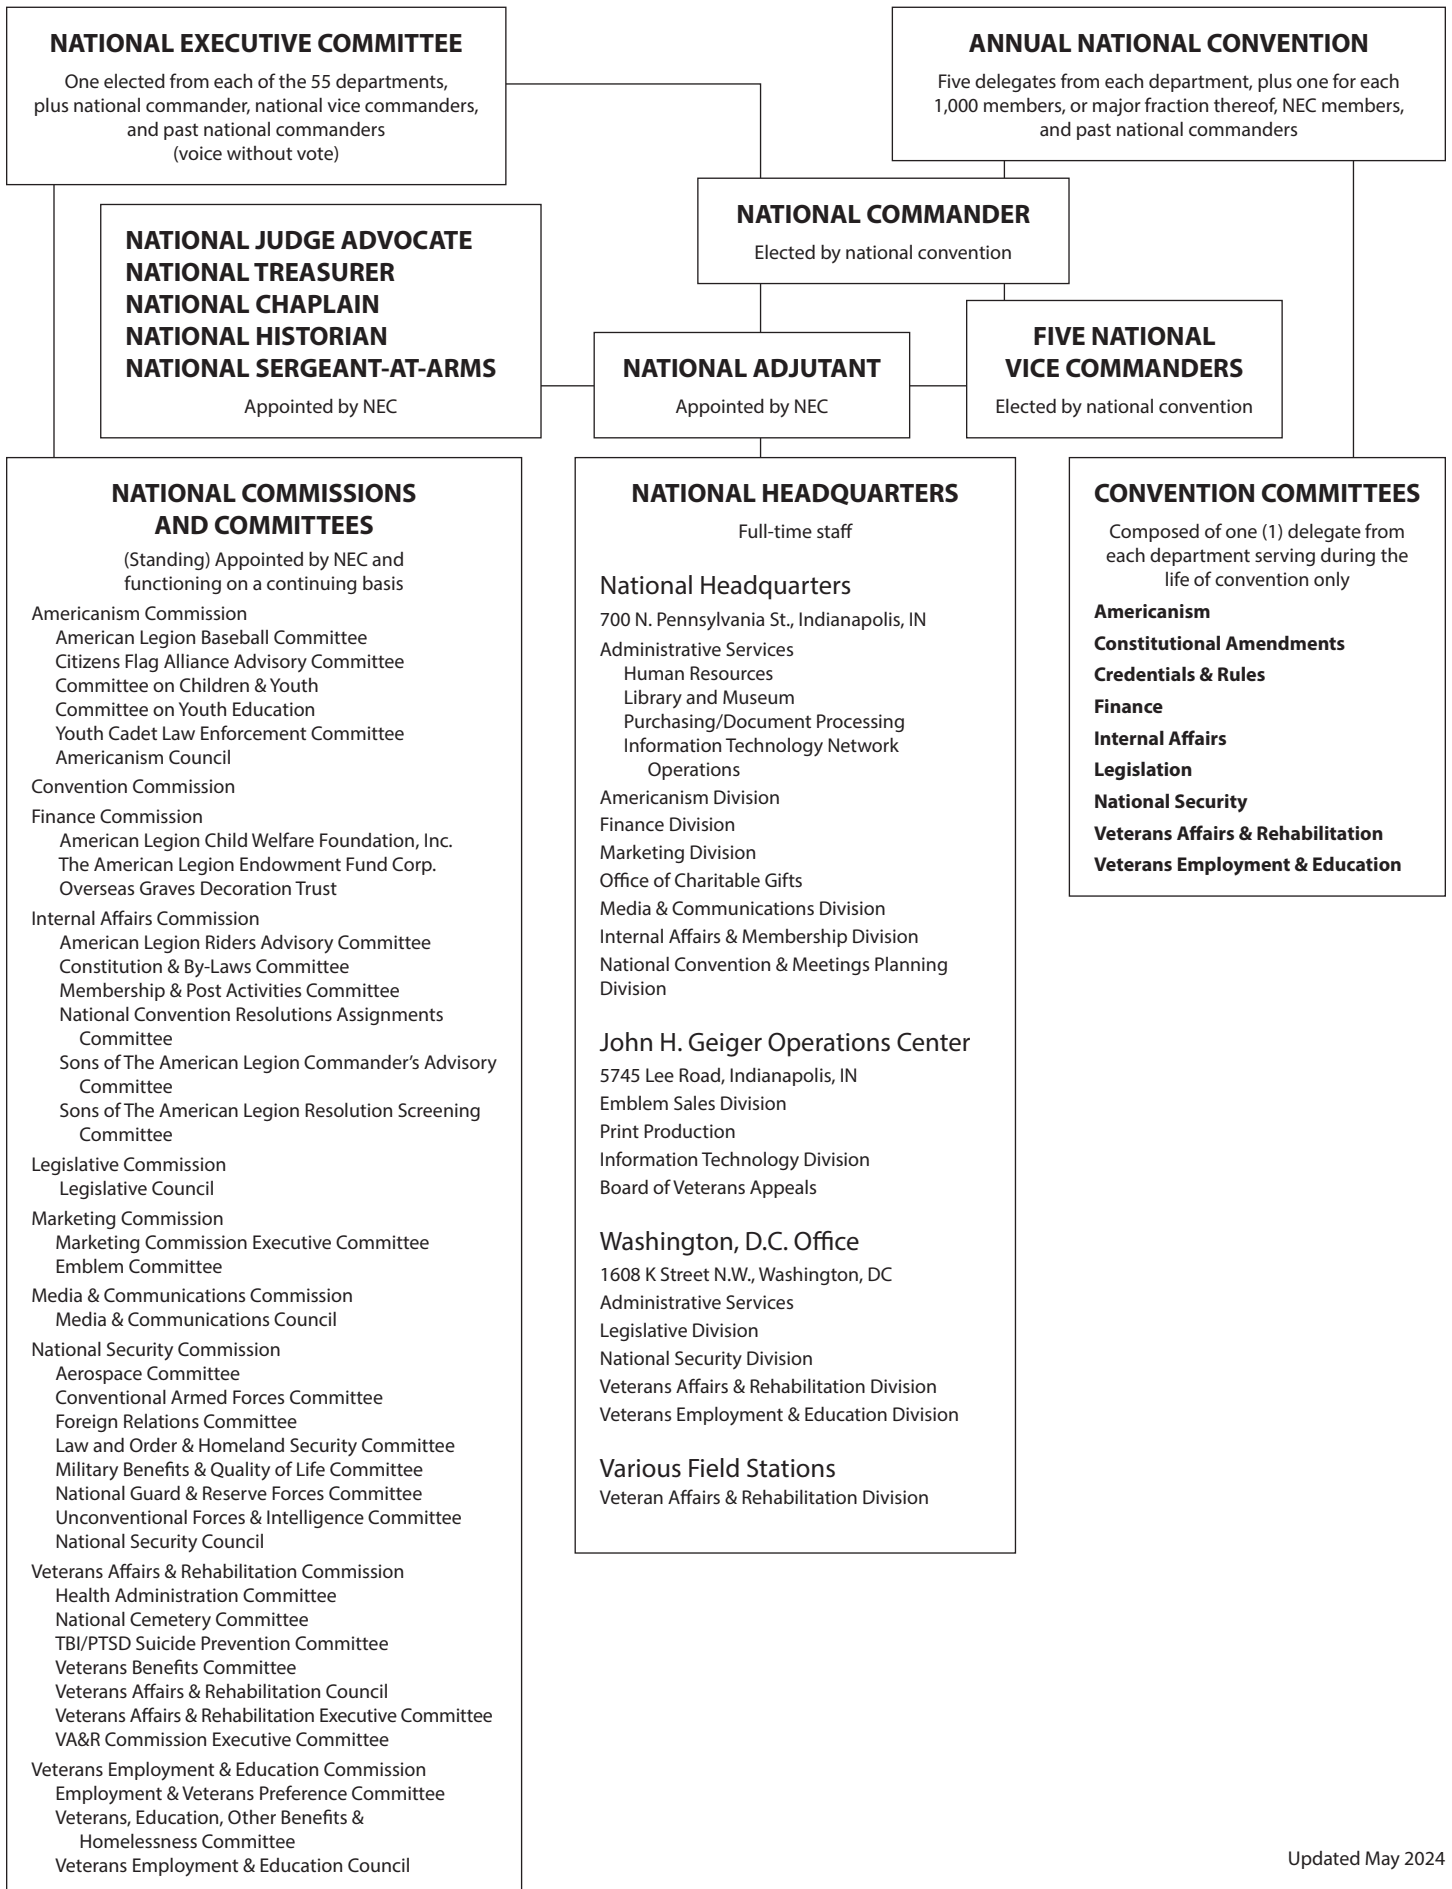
NATIONAL EXECUTIVE COMMITTEE
One elected from each of the 55 departments, plus national commander, national vice commanders, and past national commanders (voice without vote)

ANNUAL NATIONAL CONVENTION
Five delegates from each department, plus one for each 1,000 members, or major fraction thereof, NEC members, and past national commanders

NATIONAL COMMANDER
Elected by national convention

NATIONAL JUDGE ADVOCATE
NATIONAL TREASURER
NATIONAL CHAPLAIN
NATIONAL HISTORIAN
NATIONAL SERGEANT-AT-ARMS
Appointed by NEC

NATIONAL ADJUTANT
Appointed by NEC

FIVE NATIONAL VICE COMMANDERS
Elected by national convention

NATIONAL COMMISSIONS AND COMMITTEES
(Standing) Appointed by NEC and functioning on a continuing basis

Americanism Commission
American Legion Baseball Committee
Citizens Flag Alliance Advisory Committee
Committee on Children & Youth
Committee on Youth Education
Youth Cadet Law Enforcement Committee
Americanism Council

Convention Commission

Finance Commission
American Legion Child Welfare Foundation, Inc.
The American Legion Endowment Fund Corp.
Overseas Graves Decoration Trust

Internal Affairs Commission
American Legion Riders Advisory Committee
Constitution & By-Laws Committee
Membership & Post Activities Committee
National Convention Resolutions Assignments Committee
Sons of The American Legion Commander's Advisory Committee
Sons of The American Legion Resolution Screening Committee

Legislative Commission
Legislative Council

Marketing Commission
Marketing Commission Executive Committee
Emblem Committee

Media & Communications Commission
Media & Communications Council

National Security Commission
Aerospace Committee
Conventional Armed Forces Committee
Foreign Relations Committee
Law and Order & Homeland Security Committee
Military Benefits & Quality of Life Committee
National Guard & Reserve Forces Committee
Unconventional Forces & Intelligence Committee
National Security Council

Veterans Affairs & Rehabilitation Commission
Health Administration Committee
National Cemetery Committee
TBI/PTSD Suicide Prevention Committee
Veterans Benefits Committee
Veterans Affairs & Rehabilitation Council
Veterans Affairs & Rehabilitation Executive Committee
VA&R Commission Executive Committee

Veterans Employment & Education Commission
Employment & Veterans Preference Committee
Veterans, Education, Other Benefits & Homelessness Committee
Veterans Employment & Education Council

NATIONAL HEADQUARTERS
Full-time staff

National Headquarters
700 N. Pennsylvania St., Indianapolis, IN
Administrative Services
Human Resources
Library and Museum
Purchasing/Document Processing
Information Technology Network Operations
Americanism Division
Finance Division
Marketing Division
Office of Charitable Gifts
Media & Communications Division
Internal Affairs & Membership Division
National Convention & Meetings Planning Division

John H. Geiger Operations Center
5745 Lee Road, Indianapolis, IN
Emblem Sales Division
Print Production
Information Technology Division
Board of Veterans Appeals

Washington, D.C. Office
1608 K Street N.W., Washington, DC
Administrative Services
Legislative Division
National Security Division
Veterans Affairs & Rehabilitation Division
Veterans Employment & Education Division

Various Field Stations
Veteran Affairs & Rehabilitation Division

CONVENTION COMMITTEES
Composed of one (1) delegate from each department serving during the life of convention only
Americanism
Constitutional Amendments
Credentials & Rules
Finance
Internal Affairs
Legislation
National Security
Veterans Affairs & Rehabilitation
Veterans Employment & Education

Updated May 2024